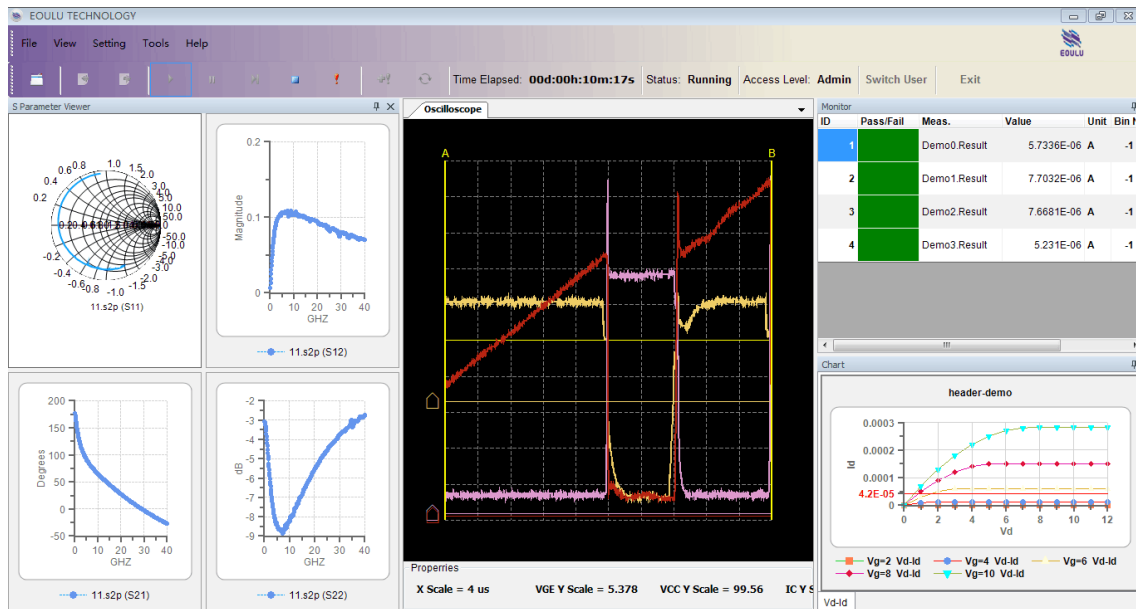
EOULU TECHNOLOGY

File View Setting Tools Help

EOULU

Time Elapsed: 00d:00h:10m:17s Status: Running Access Level: Admin Switch User Exit

S Parameter Viewer

0.6 0.8 1.0 1.5 2.0 3.0 0.4 0.2 5.0 10.0 20.0 50.0 0.20 -50.0 -20.0 -10.0 -0.2 -5.0 -0.4 -3.0 -0.6 -0.8 -1.0 -1.5 -2.0

11.s2p (S11)

Magnitude 0.2 0.1 0 0 10 20 30 40 GHZ

11.s2p (S12)

Degrees 200 150 100 50 0 -50 0 10 20 30 40 GHZ

11.s2p (S21)

dB -2 -3 -4 -5 -6 -7 -8 -9 0 10 20 30 40 GHZ

11.s2p (S22)

Oscilloscope

A B

Properties

X Scale = 4 us VGE Y Scale = 5.378 VCC Y Scale = 99.56 IC Y S

Monitor

| ID | Pass/Fail | Meas. | Value | Unit | Bin N |
|---|---|---|---|---|---|
| 1 | | Demo0.Result | 5.7336E-06 | A | -1 |
| 2 | | Demo1.Result | 7.7032E-06 | A | -1 |
| 3 | | Demo2.Result | 7.6681E-06 | A | -1 |
| 4 | | Demo3.Result | 5.231E-06 | A | -1 |

Chart

header-demo

Id 0.0003 0.0002 0.0001 4.2E-05 0 0 2 4 6 8 10 12 Vd

Vg=2 Vd-Id Vg=4 Vd-Id Vg=6 Vd-Id Vg=8 Vd-Id Vg=10 Vd-Id

Vd-Id